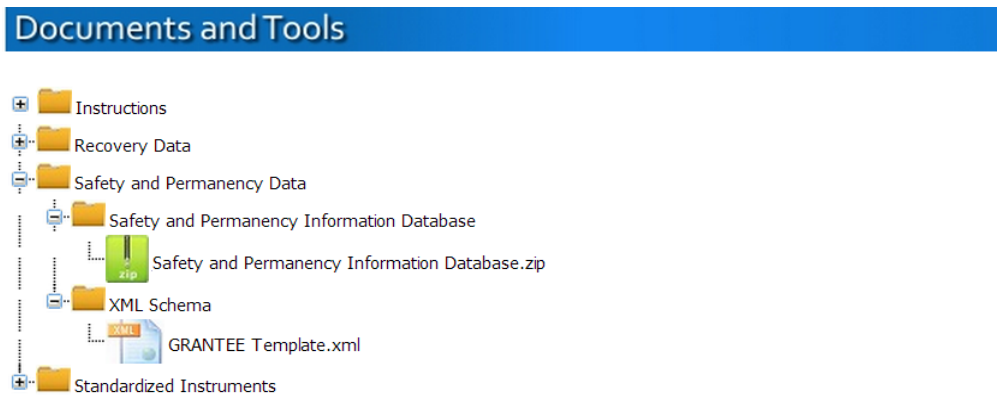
Documents and Tools

Instructions
Recovery Data
Safety and Permanency Data
Safety and Permanency Information Database
zip
Safety and Permanency Information Database.zip
XML Schema
XML
GRANTEE Template.xml
Standardized Instruments